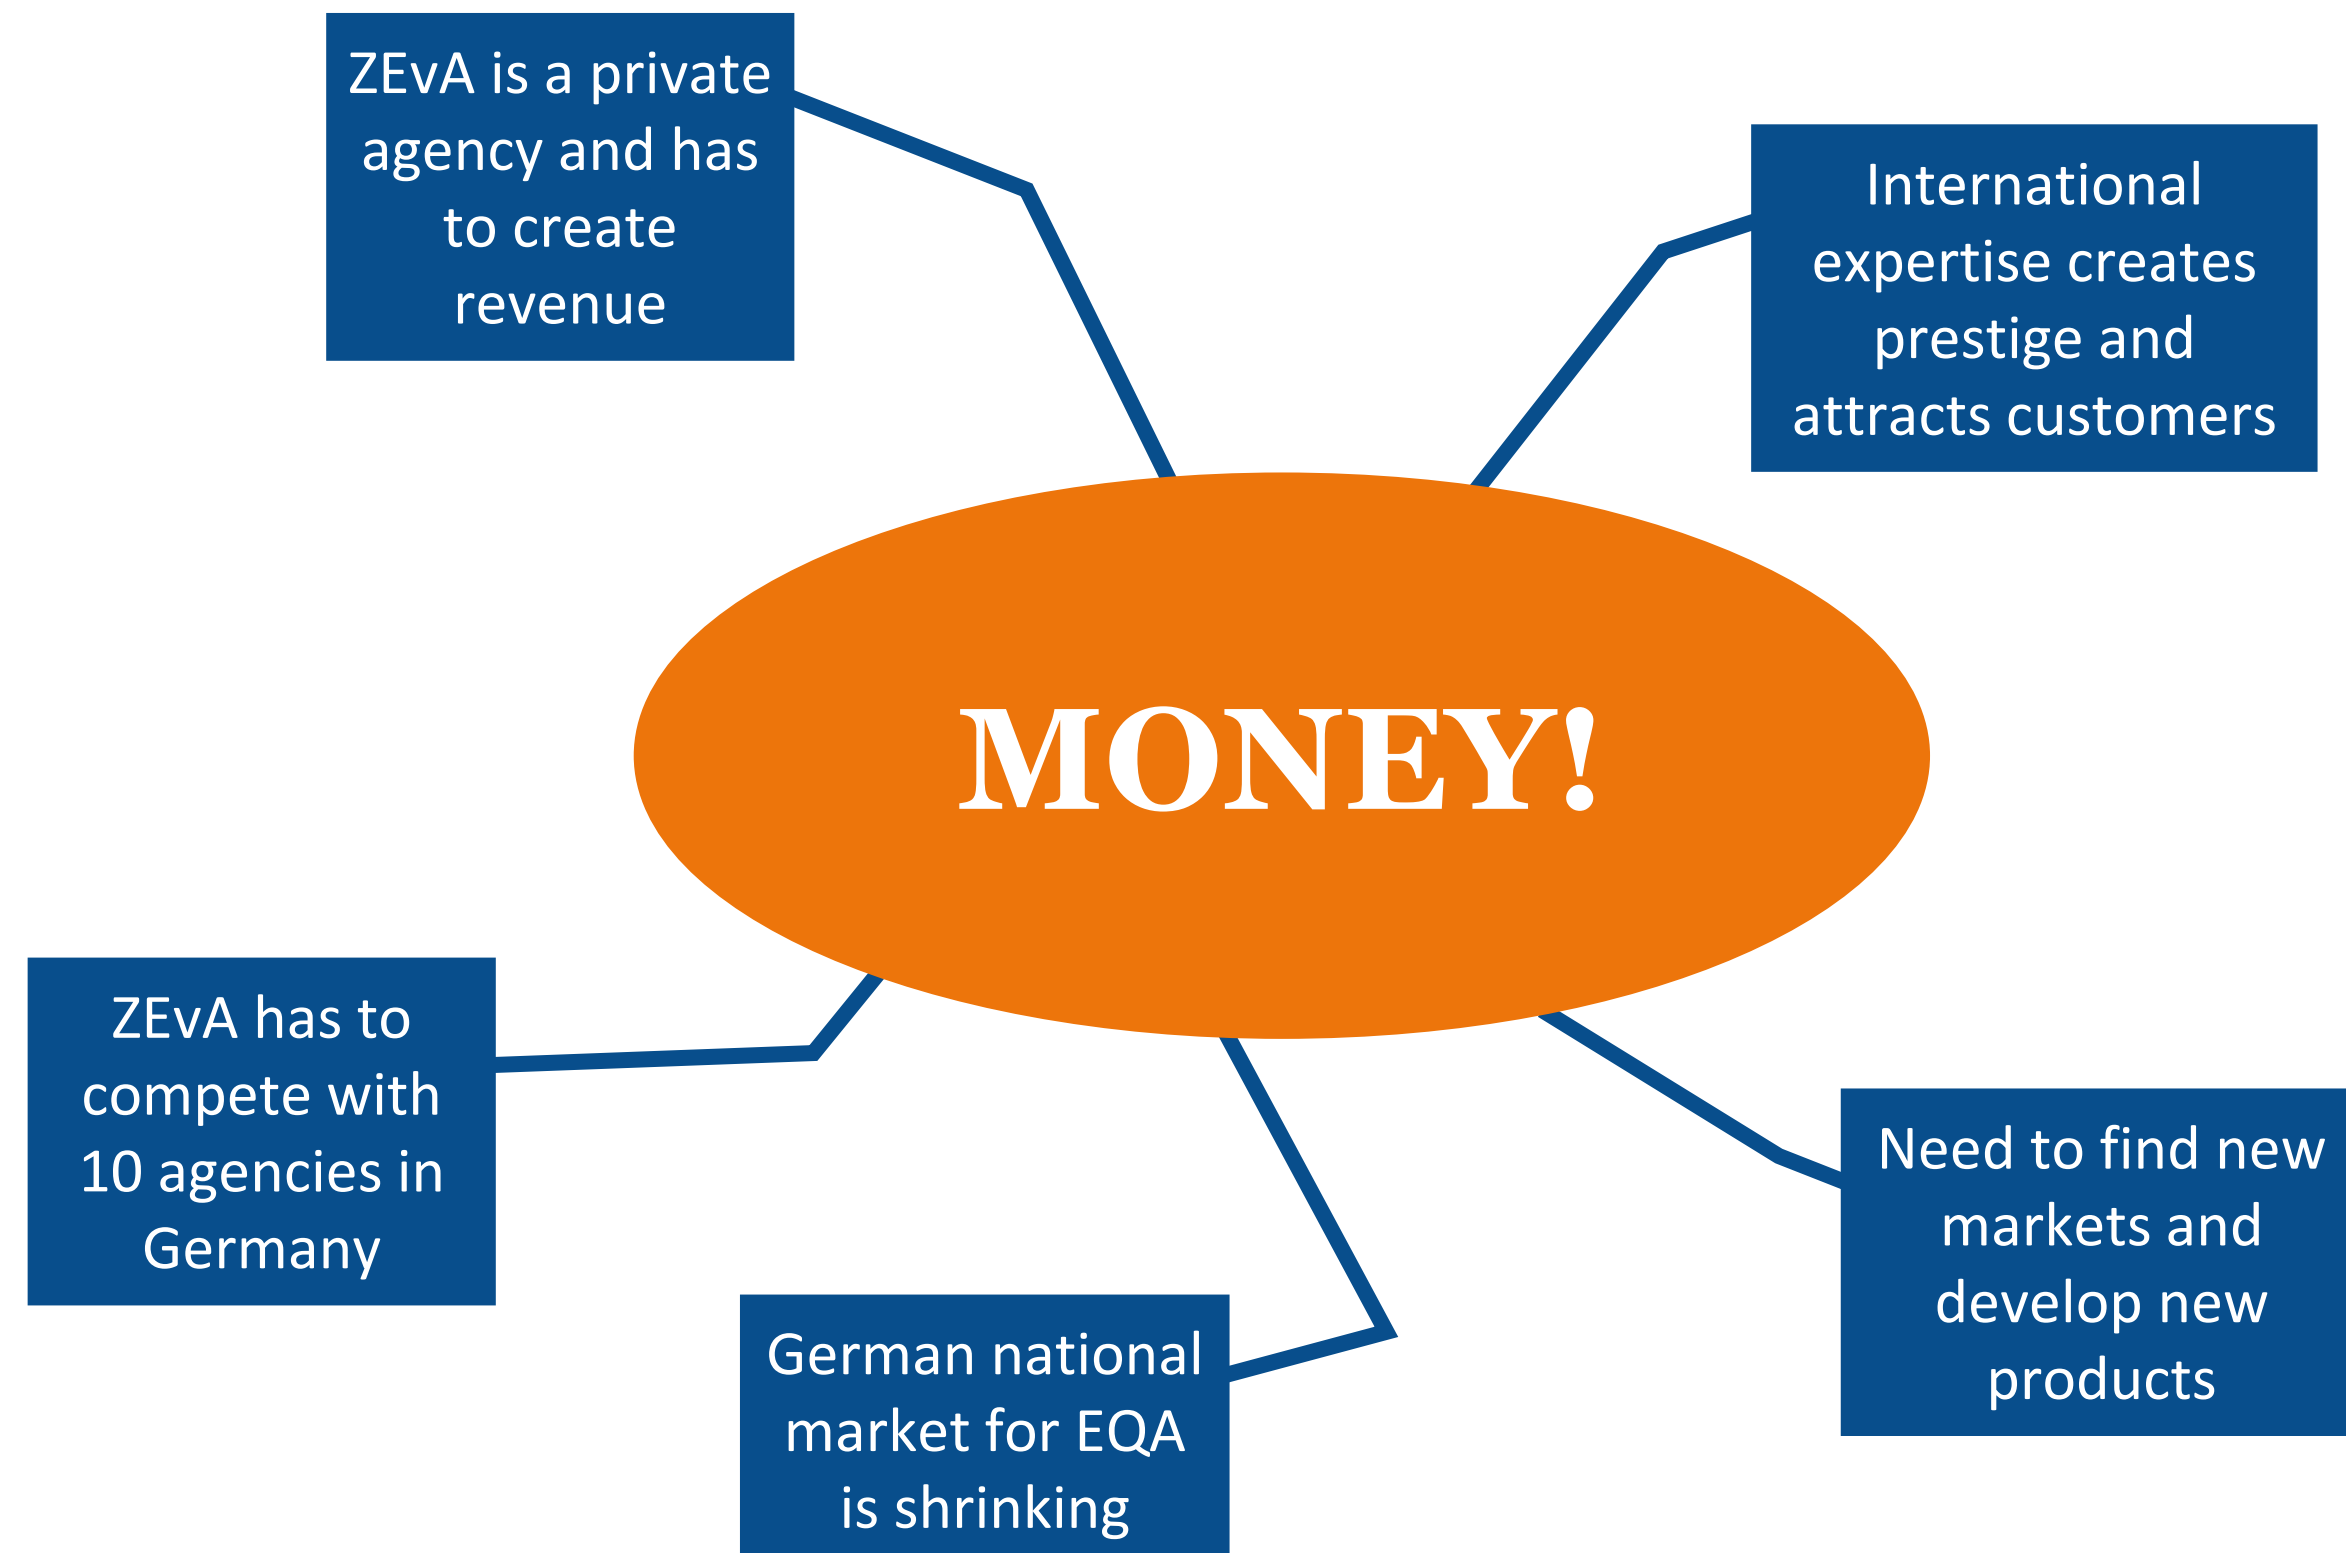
ZEvA is a private agency and has to create revenue

International expertise creates prestige and attracts customers

MONEY!

ZEvA has to compete with 10 agencies in Germany

Need to find new markets and develop new products

German national market for EQA is shrinking